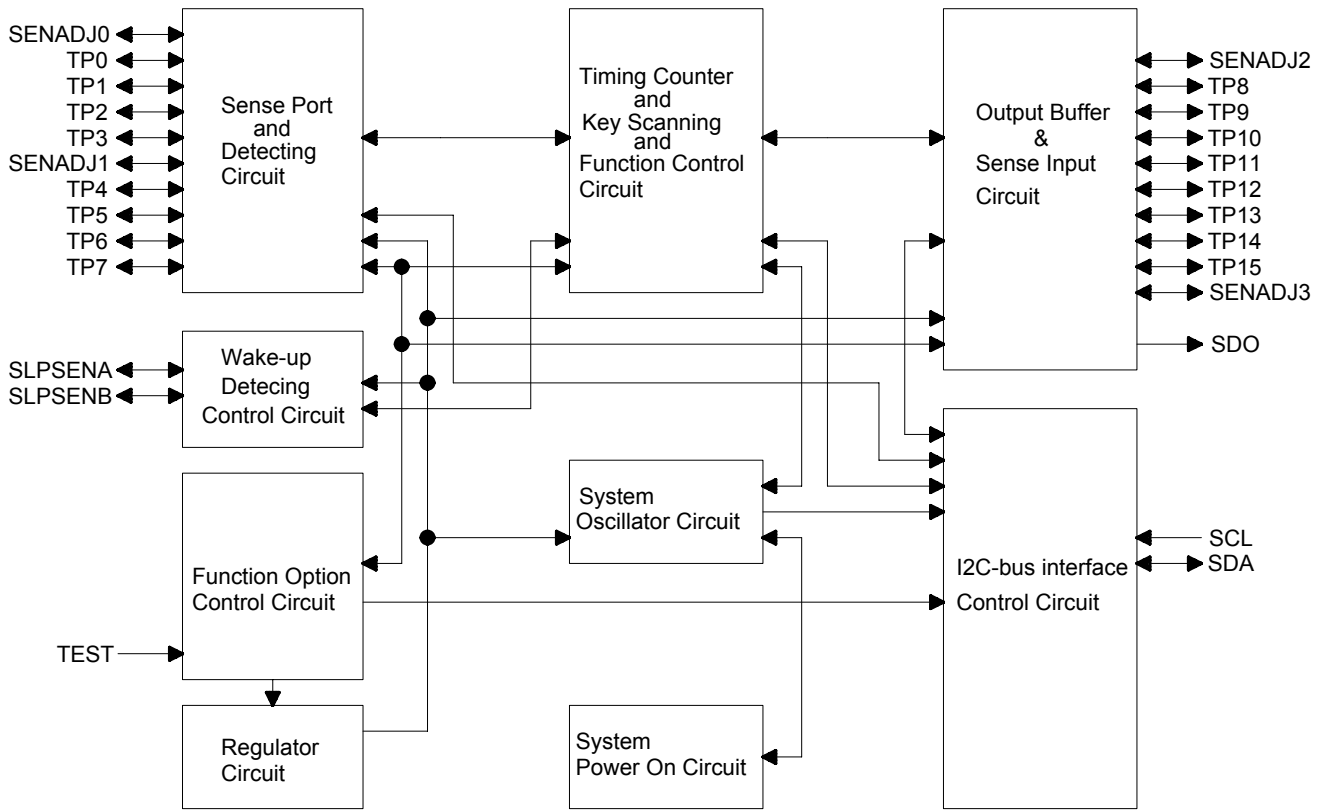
SENADJ0
TP0
TP1
TP2
TP3
SENADJ1
TP4
TP5
TP6
TP7

Sense Port and Detecting Circuit

Timing Counter and Key Scanning and Function Control Circuit

Output Buffer & Sense Input Circuit

SENADJ2
TP8
TP9
TP10
TP11
TP12
TP13
TP14
TP15
SENADJ3
SDO

SLPSENA
SLPSENB

Wake-up Detecing Control Circuit

Function Option Control Circuit

TEST

Regulator Circuit

System Oscillator Circuit

System Power On Circuit

I2C-bus interface Control Circuit

SCL
SDA